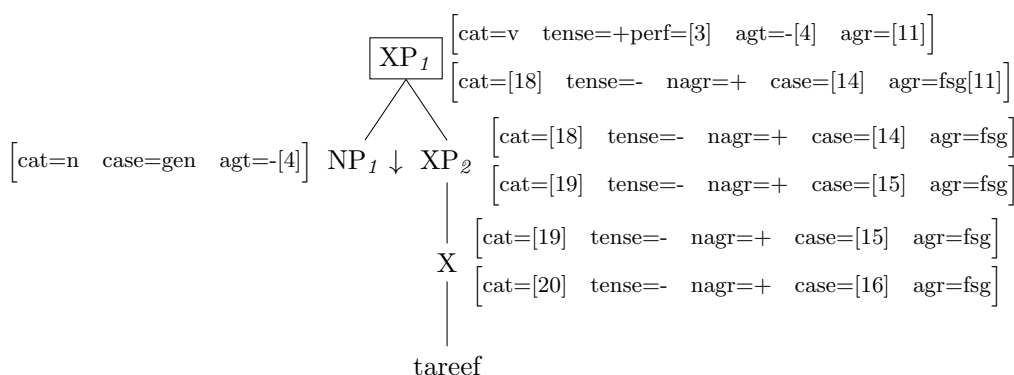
$\text{XP}_{\mathit{1}}$ $\begin{bmatrix}\text{cat=v} & \text{tense=+perf=[3]} & \text{agt=-[4]} & \text{agr=[11]}\end{bmatrix}$
$\begin{bmatrix}\text{cat=[18]} & \text{tense=-} & \text{nagr=+} & \text{case=[14]} & \text{agr=fsg[11]}\end{bmatrix}$

$\begin{bmatrix}\text{cat=n} & \text{case=gen} & \text{agt=-[4]}\end{bmatrix}$ $\text{NP}_{\mathit{1}} \downarrow$ $\text{XP}_{\mathit{2}}$ $\begin{bmatrix}\text{cat=[18]} & \text{tense=-} & \text{nagr=+} & \text{case=[14]} & \text{agr=fsg}\end{bmatrix}$
$\begin{bmatrix}\text{cat=[19]} & \text{tense=-} & \text{nagr=+} & \text{case=[15]} & \text{agr=fsg}\end{bmatrix}$

X $\begin{bmatrix}\text{cat=[19]} & \text{tense=-} & \text{nagr=+} & \text{case=[15]} & \text{agr=fsg}\end{bmatrix}$
$\begin{bmatrix}\text{cat=[20]} & \text{tense=-} & \text{nagr=+} & \text{case=[16]} & \text{agr=fsg}\end{bmatrix}$

tareef